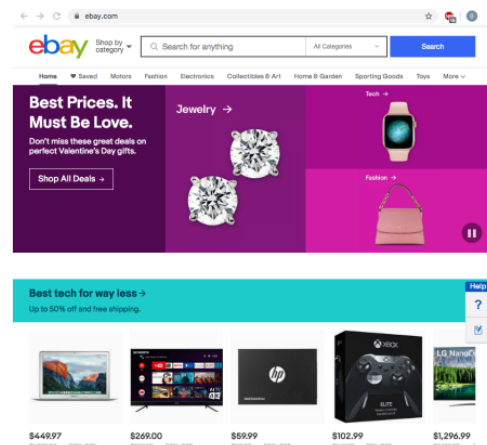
ebay.com

ebay Shop by category Search for anything All Categories Search

Home Saved Motors Fashion Electronics Collectibles & Art Home & Garden Sporting Goods Toys More

Best Prices. It Must Be Love.

Don't miss these great deals on perfect Valentine's Day gifts.

Shop All Deals →

Jewelry →

Tech →

Fashion →

Best tech for way less →

Up to 50% off and free shipping.

Help

hp

XBOX

ELITE

LG NanoC

$449.97

$269.00

$59.99

$102.99

$1,296.99